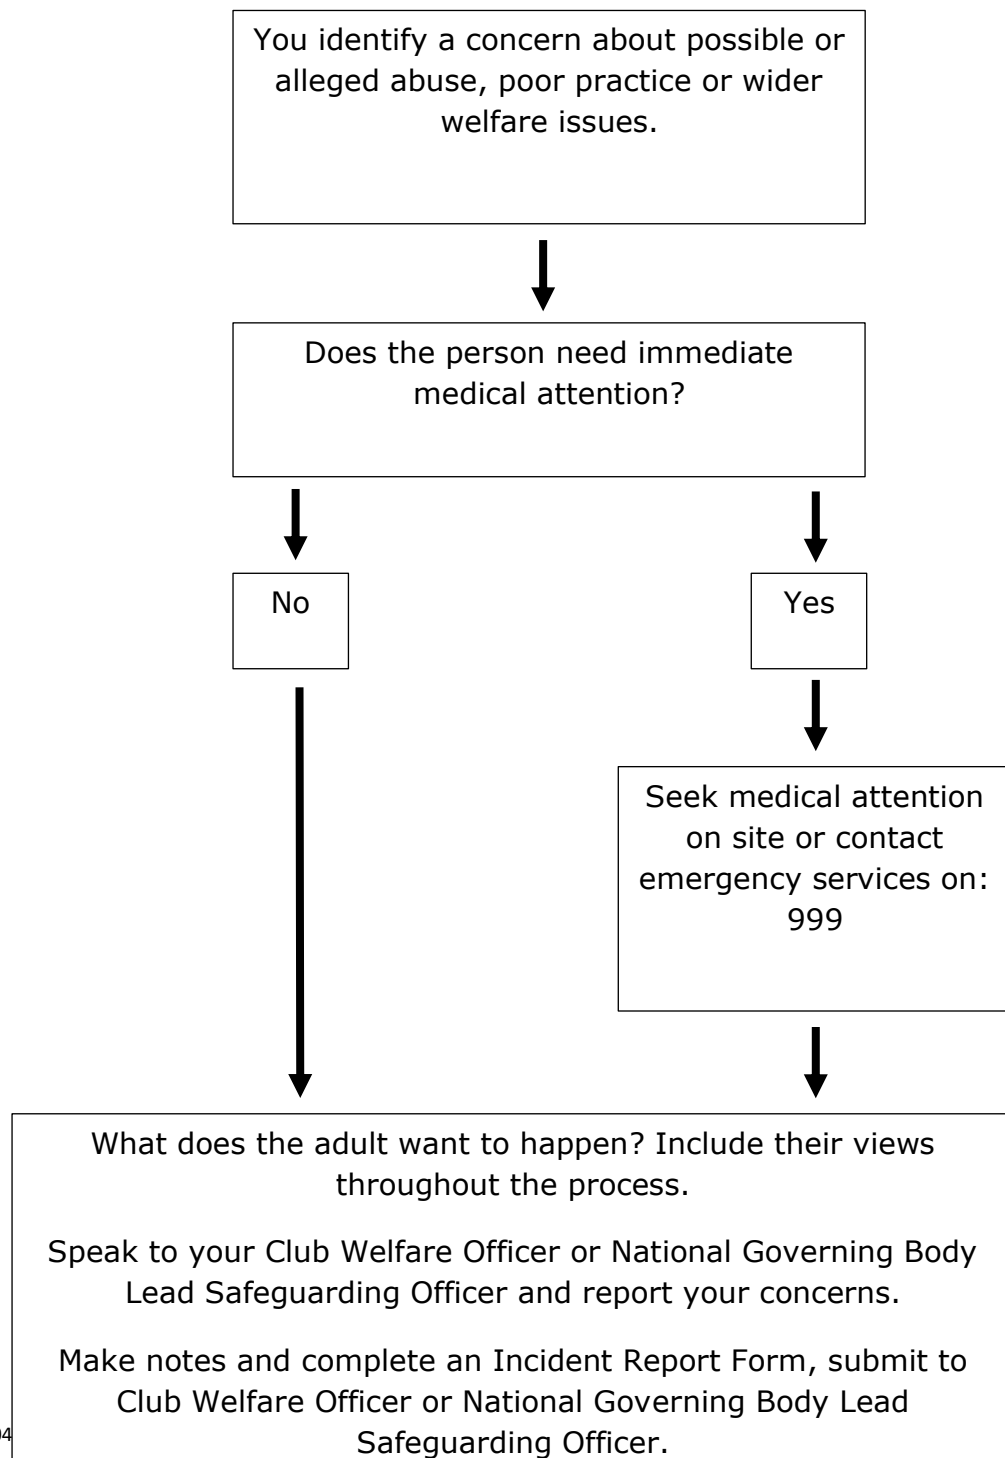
You identify a concern about possible or alleged abuse, poor practice or wider welfare issues.

Does the person need immediate medical attention?

No

Yes

Seek medical attention on site or contact emergency services on: 999

What does the adult want to happen? Include their views throughout the process.

Speak to your Club Welfare Officer or National Governing Body Lead Safeguarding Officer and report your concerns.

Make notes and complete an Incident Report Form, submit to Club Welfare Officer or National Governing Body Lead Safeguarding Officer.